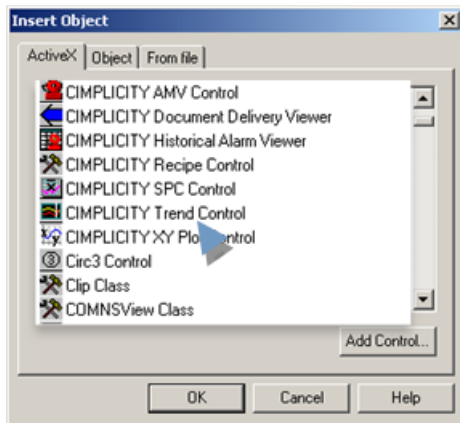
Insert Object

ActiveX | Object | From file

CIMPLICITY AMV Control
CIMPLICITY Document Delivery Viewer
CIMPLICITY Historical Alarm Viewer
CIMPLICITY Recipe Control
CIMPLICITY SPC Control
CIMPLICITY Trend Control
CIMPLICITY XY Plo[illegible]ontrol
Circ3 Control
Clip Class
COMNSView Class

Add Control...

OK
Cancel
Help